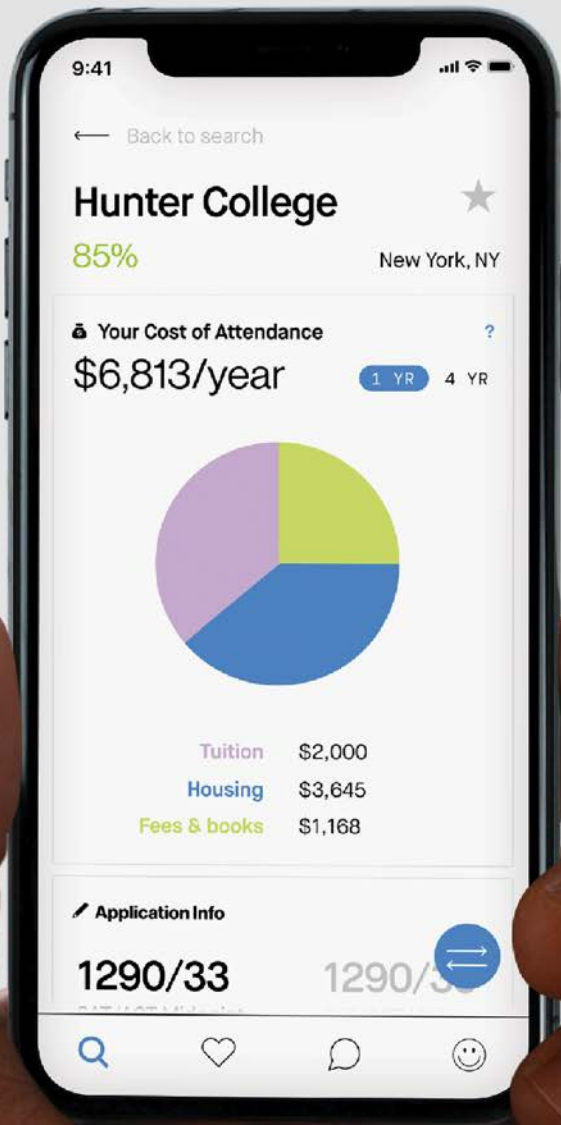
9:41

⟵ Back to search

Hunter College

85%

New York, NY

Your Cost of Attendance

?

$6,813/year

1 YR 4 YR

| Tuition | $2,000 |
|---|---|
| Housing | $3,645 |
| Fees & books | $1,168 |

Application Info

1290/33

1290/3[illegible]

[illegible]